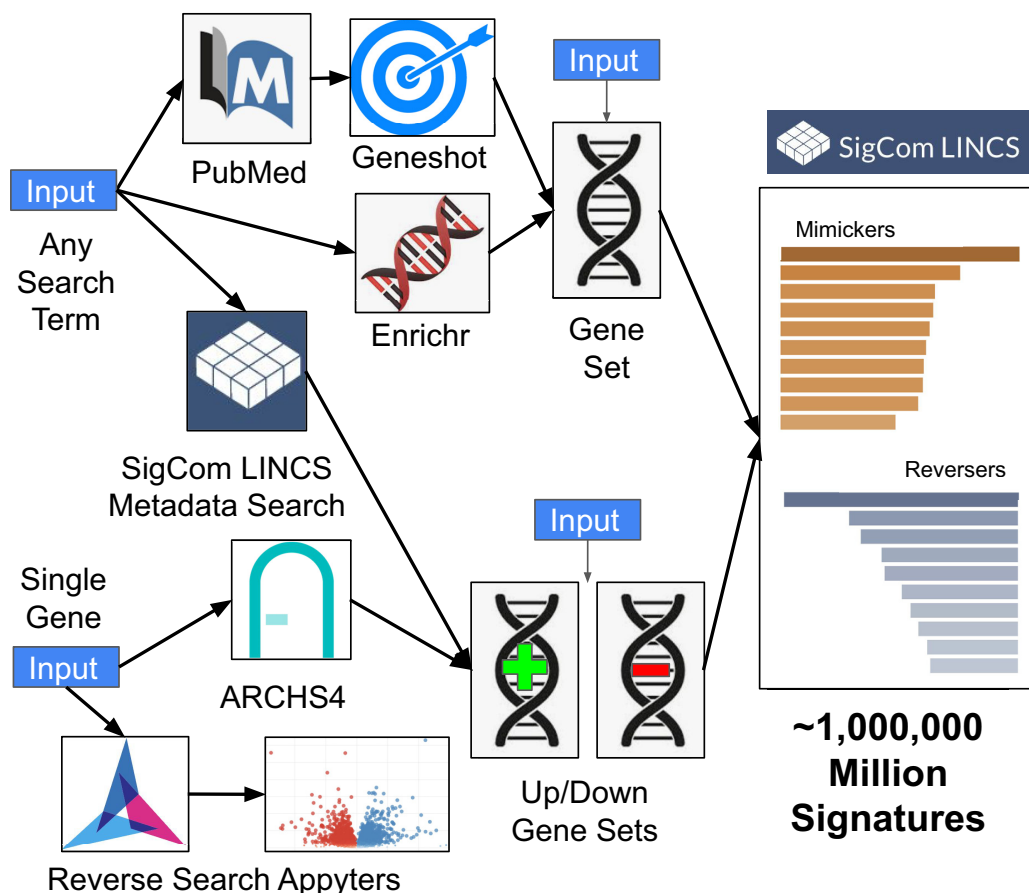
PubMed

Geneshot

Input

SigCom LINCS

Input

Any Search Term

Enrichr

Gene Set

Mimickers

SigCom LINCS Metadata Search

Reversers

Input

Single Gene

Input

ARCHS4

Up/Down Gene Sets

~1,000,000 Million Signatures

Reverse Search Appyters